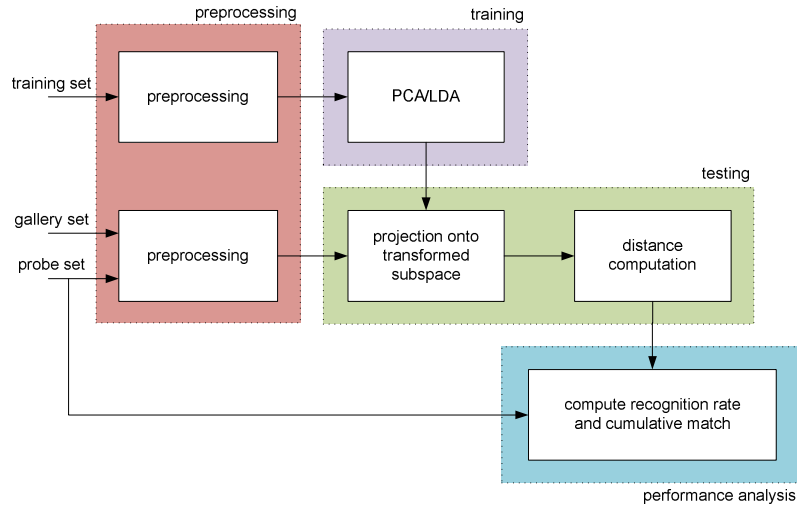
preprocessing

training

training set

preprocessing

PCA/LDA

testing

gallery set

probe set

preprocessing

projection onto transformed subspace

distance computation

compute recognition rate and cumulative match

performance analysis